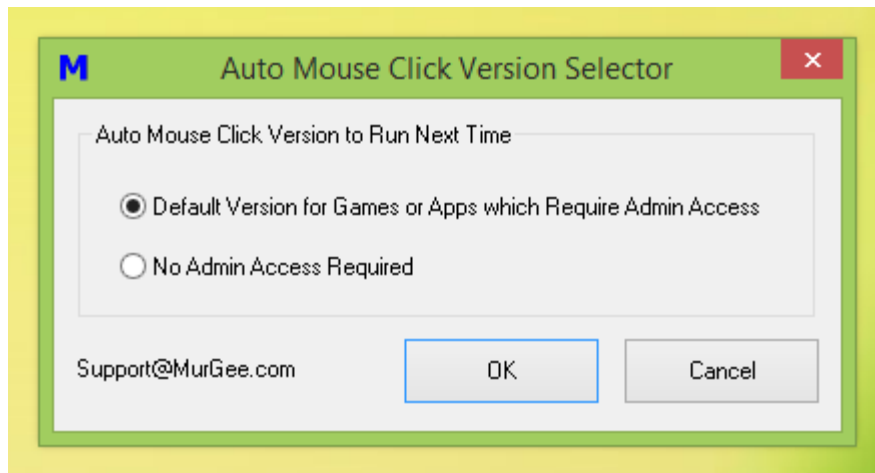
M Auto Mouse Click Version Selector ×

Auto Mouse Click Version to Run Next Time

Default Version for Games or Apps which Require Admin Access

No Admin Access Required

Support@MurGee.com

OK

Cancel